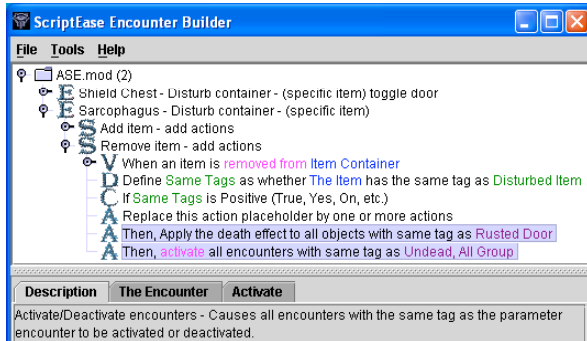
ScriptEase Encounter Builder

File Tools Help

ASE.mod (2)
E Shield Chest - Disturb container - (specific item) toggle door
E Sarcophagus - Disturb container - (specific item)
S Add item - add actions
S Remove item - add actions
V When an item is removed from Item Container
D Define Same Tags as whether The Item has the same tag as Disturbed Item
C If Same Tags is Positive (True, Yes, On, etc.)
A Replace this action placeholder by one or more actions
A Then, Apply the death effect to all objects with same tag as Rusted Door
A Then, activate all encounters with same tag as Undead, All Group

Description The Encounter Activate

Activate/Deactivate encounters - Causes all encounters with the same tag as the parameter encounter to be activated or deactivated.